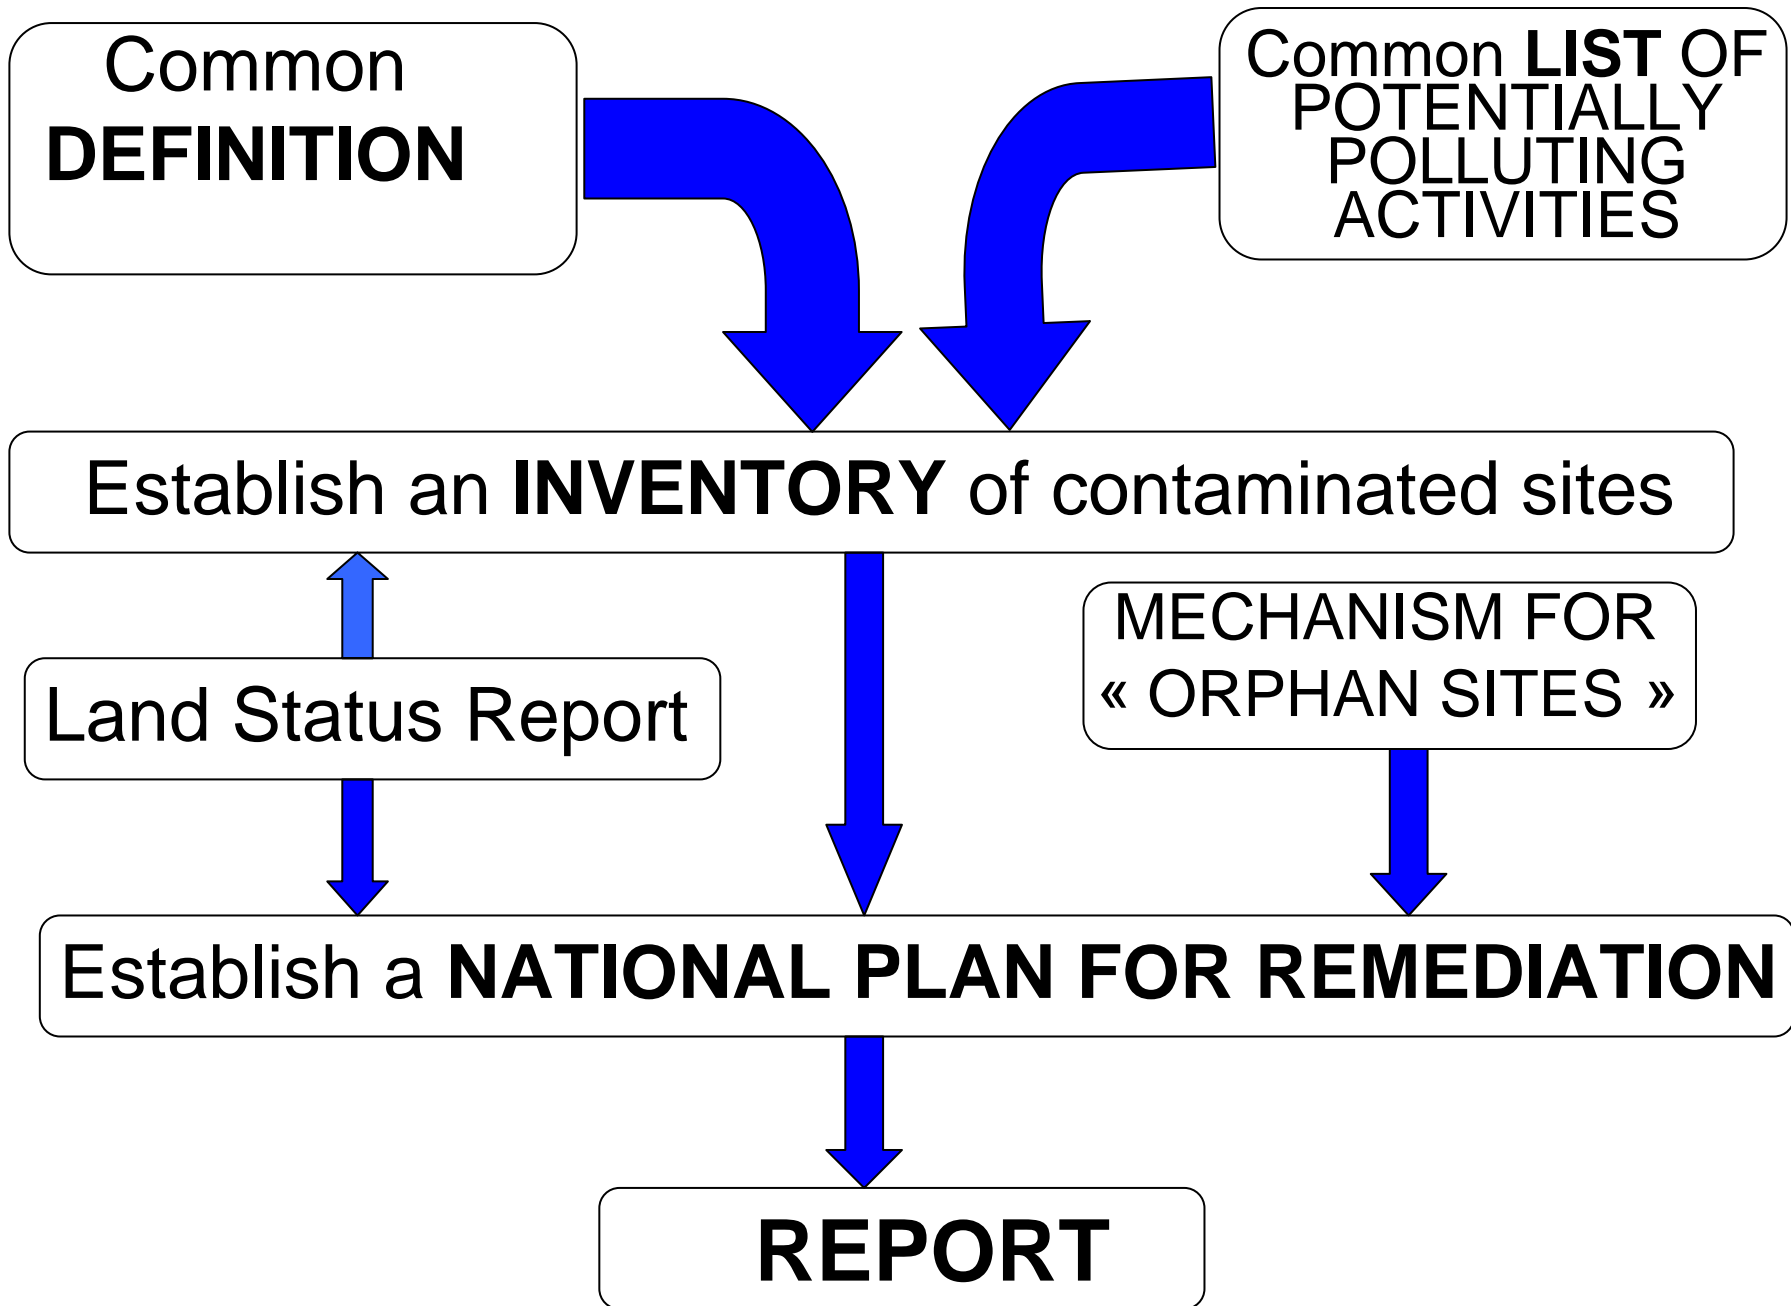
Common DEFINITION

Common LIST OF POTENTIALLY POLLUTING ACTIVITIES

Establish an INVENTORY of contaminated sites

MECHANISM FOR « ORPHAN SITES »

Land Status Report

Establish a NATIONAL PLAN FOR REMEDIATION

REPORT